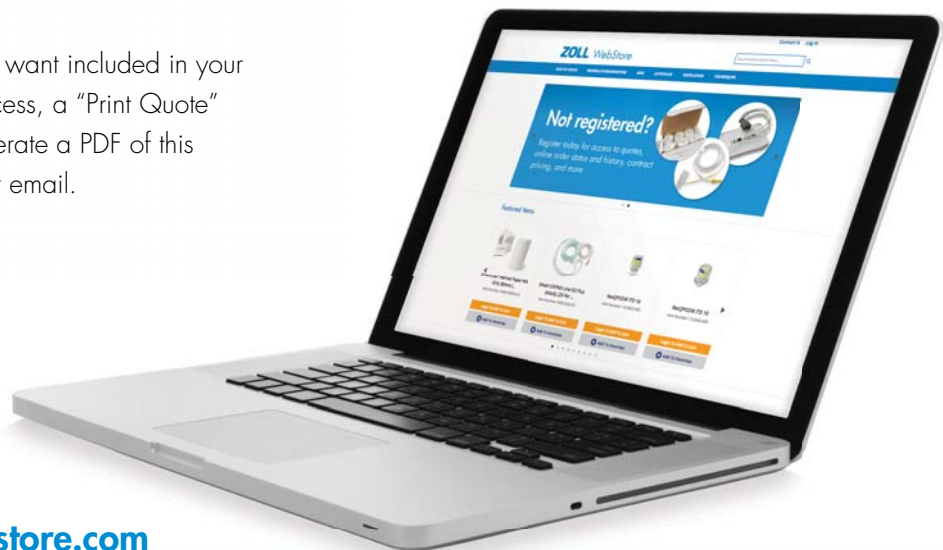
want included in your
cess, a "Print Quote"
erate a PDF of this
email.

Contact Us Log In

ZOLL WebStore

Not registered?

Register today for access to quotes, online order status and history, contract pricing, and more

Featured Items

ResQPOD® ITD 10

ResQPOD® ITD 10

store.com